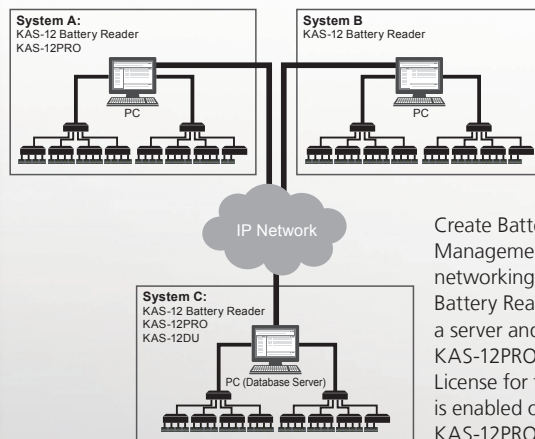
System A:
KAS-12 Battery Reader
KAS-12PRO

PC

System B
KAS-12 Battery Reader

PC

IP Network

System C:
KAS-12 Battery Reader
KAS-12PRO
KAS-12DU

PC (Database Server)

Create Batte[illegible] Manageme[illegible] networking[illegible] Battery Rea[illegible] a server an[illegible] KAS-12PRO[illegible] License for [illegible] is enabled o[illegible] KAS-12PRO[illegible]